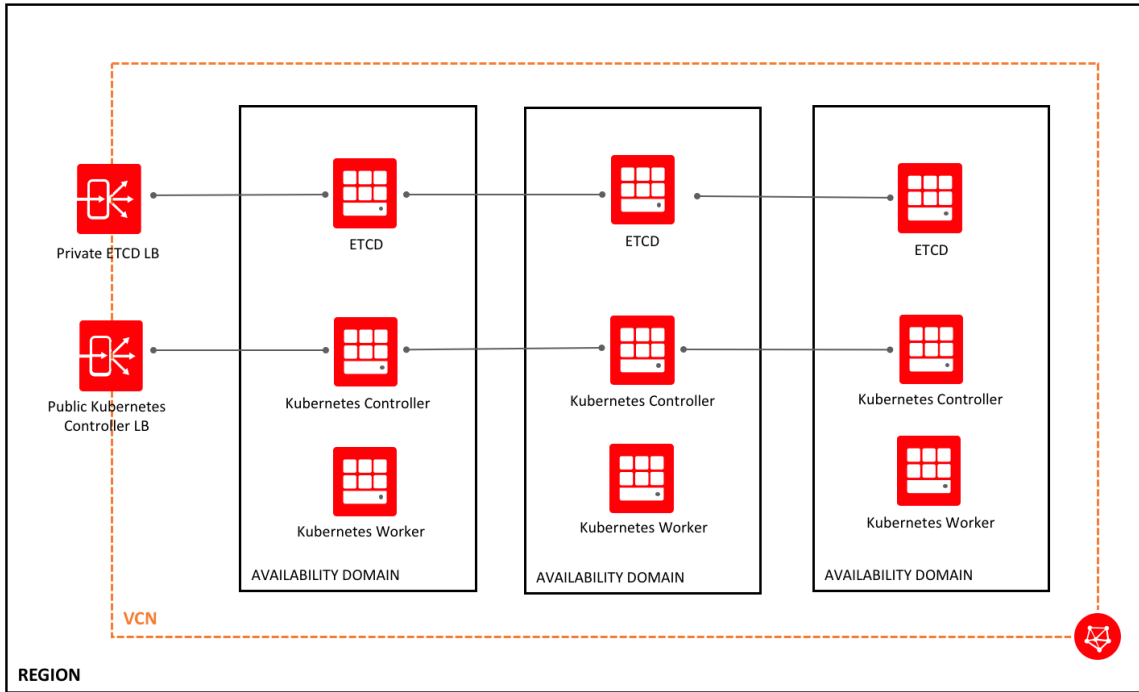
Private ETCD LB

Public Kubernetes Controller LB

ETCD

Kubernetes Controller

Kubernetes Worker

AVAILABILITY DOMAIN

ETCD

Kubernetes Controller

Kubernetes Worker

AVAILABILITY DOMAIN

ETCD

Kubernetes Controller

Kubernetes Worker

AVAILABILITY DOMAIN

VCN

REGION